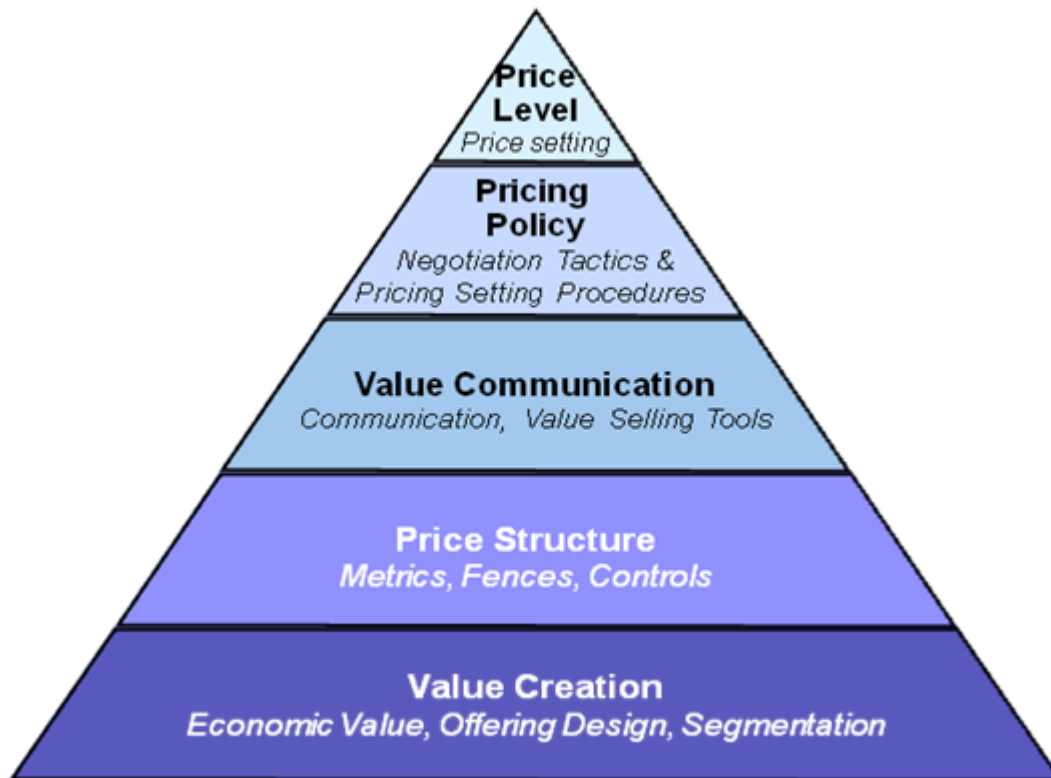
Price Level
Price setting

Pricing Policy
Negotiation Tactics & Pricing Setting Procedures

Value Communication
Communication, Value Selling Tools

Price Structure
Metrics, Fences, Controls

Value Creation
Economic Value, Offering Design, Segmentation